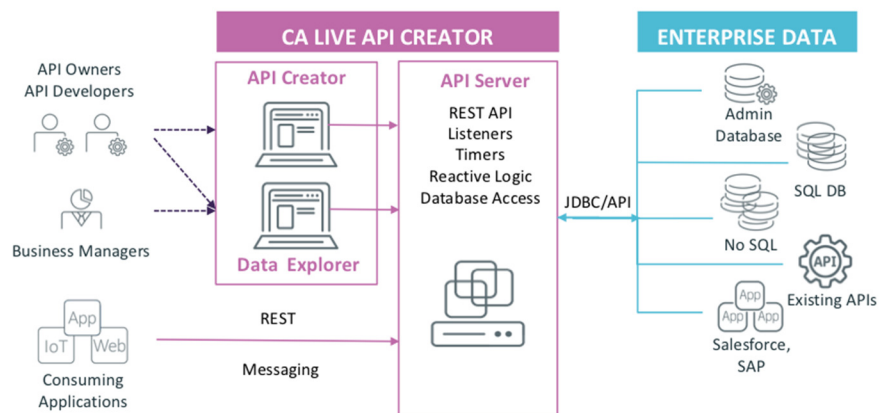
CA LIVE API CREATOR

ENTERPRISE DATA

API Owners
API Developers

Business Managers

App
IoT
Web
Consuming Applications

API Creator

Data Explorer

API Server

REST API
Listeners
Timers
Reactive Logic
Database Access

REST

Messaging

JDBC/API

Admin Database

SQL DB

No SQL

API
Existing APIs

App
App
App
Salesforce, SAP